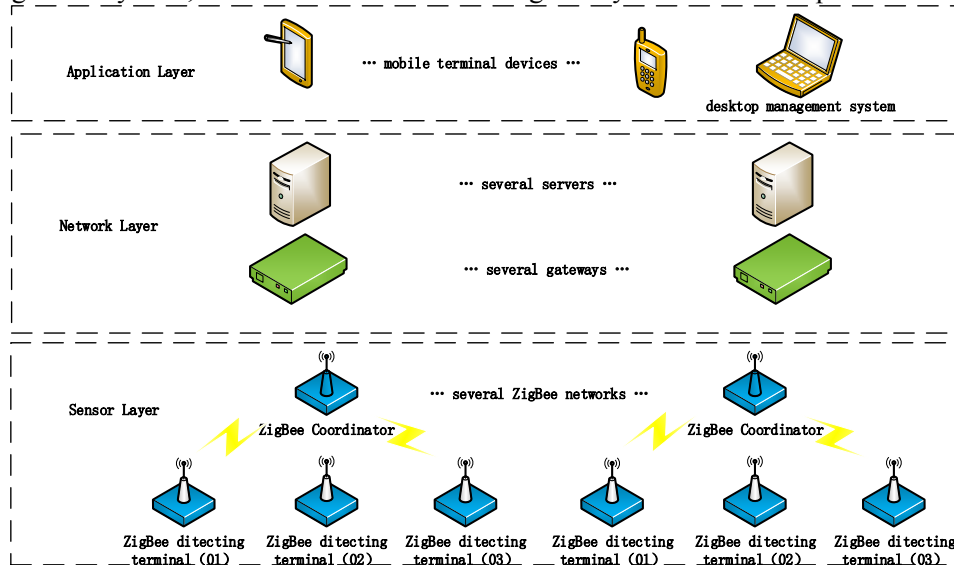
Application Layer

… mobile terminal devices …

desktop management system

Network Layer

… several servers …

… several gateways …

Sensor Layer

… several ZigBee networks …

ZigBee Coordinator

ZigBee Coordinator

ZigBee ditecting terminal (01)

ZigBee ditecting terminal (02)

ZigBee ditecting terminal (03)

ZigBee ditecting terminal (01)

ZigBee ditecting terminal (02)

ZigBee ditecting terminal (03)